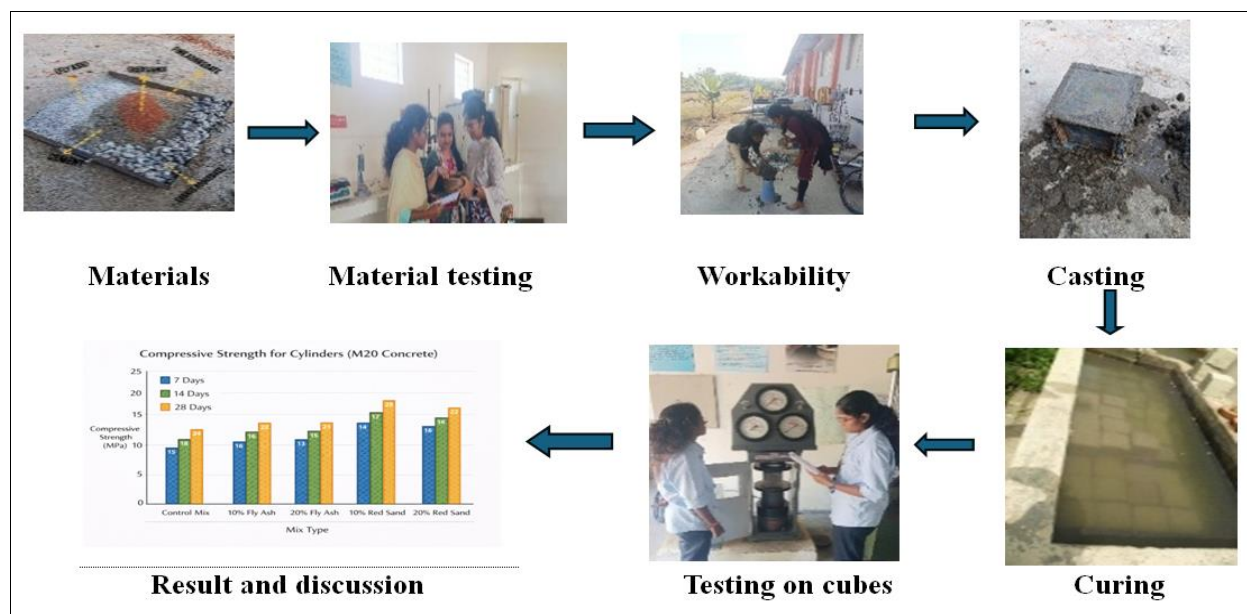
Materials

Material testing

Workability

Casting

Compressive Strength for Cylinders (M20 Concrete)

25
20
15
10
5
0

Compressive Strength (MPa)

7 Days
14 Days
28 Days

10 11 13
10 12 13
11 12 13
14 15 18
13 14 16

Control Mix
10% Fly Ash
20% Fly Ash
10% Red Sand
20% Red Sand

Mix Type

Result and discussion

Testing on cubes

Curing